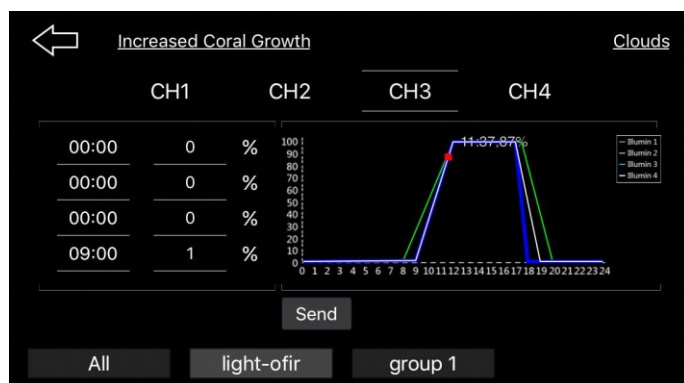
Increased Coral Growth

Clouds

CH1 CH2 CH3 CH4

| | | |
|---|---|---|
| 00:00 | 0 | % |
| 00:00 | 0 | % |
| 00:00 | 0 | % |
| 09:00 | 1 | % |

11:37,87%

Illumin 1
Illumin 2
Illumin 3
Illumin 4

100
90
80
70
60
50
40
30
20
10
0

0 1 2 3 4 5 6 7 8 9 10 11 12 13 14 15 16 17 18 19 20 21 22 23 24

Send

All light-ofir group 1